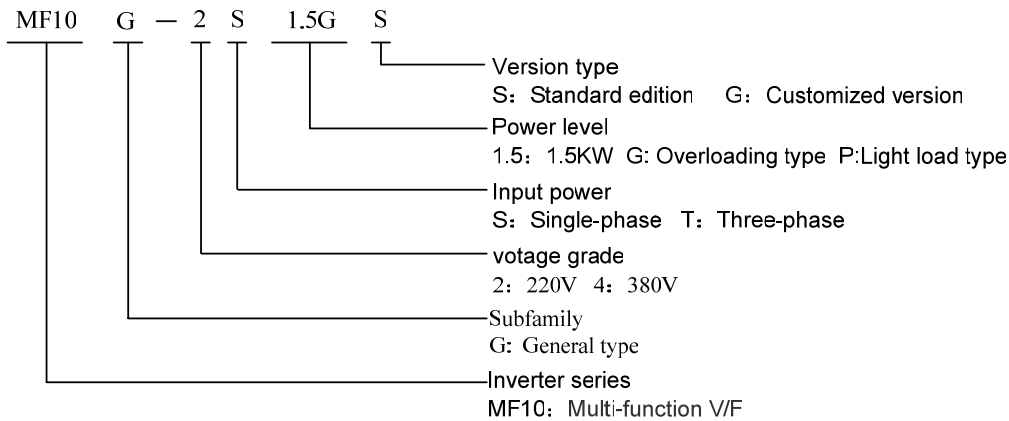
MF10 G — 2 S 1.5G S

Version type
S：Standard edition G：Customized version

Power level
1.5：1.5KW G: Overloading type P:Light load type

Input power
S：Single-phase T：Three-phase

votage grade
2：220V 4：380V

Subfamily
G: General type

Inverter series
MF10：Multi-function V/F